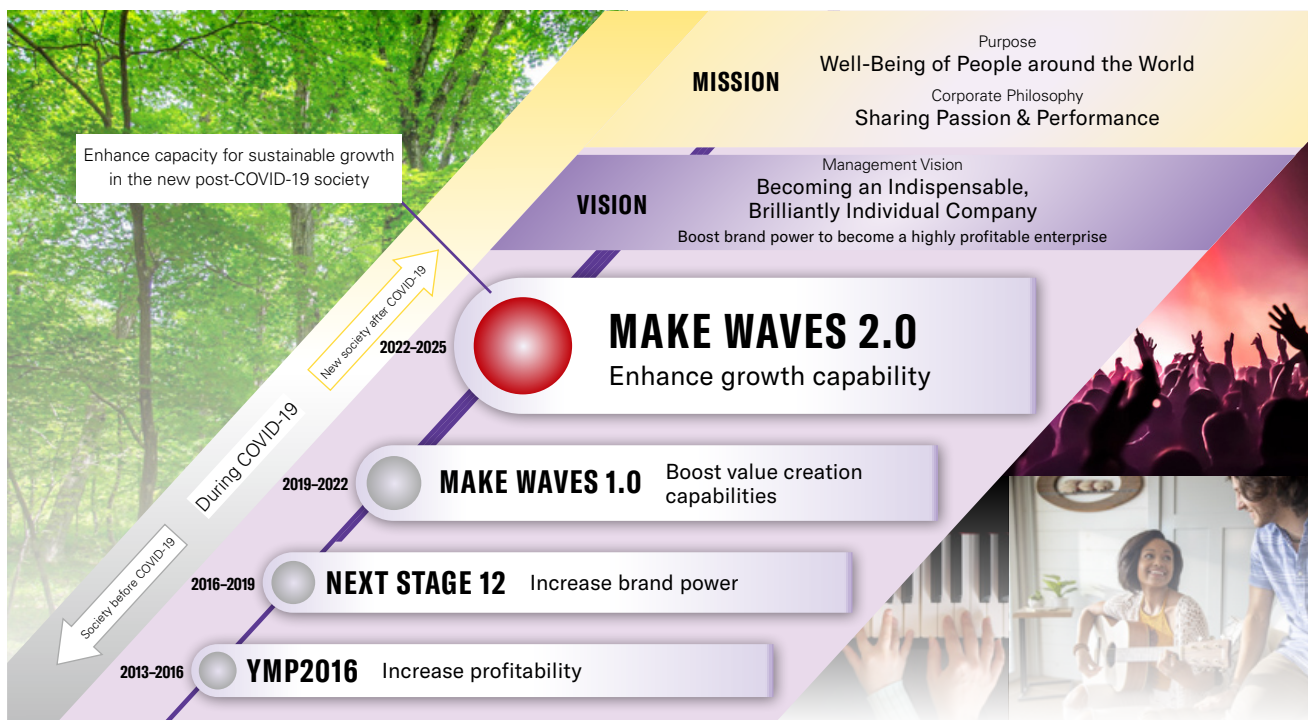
MISSION

Purpose
Well-Being of People around the World

Corporate Philosophy
Sharing Passion & Performance

Enhance capacity for sustainable growth in the new post-COVID-19 society

VISION

Management Vision
Becoming an Indispensable, Brilliantly Individual Company
Boost brand power to become a highly profitable enterprise

New society after COVID-19

2022–2025 MAKE WAVES 2.0
Enhance growth capability

During COVID-19

2019–2022 MAKE WAVES 1.0 Boost value creation capabilities

Society before COVID-19

2016–2019 NEXT STAGE 12 Increase brand power

2013–2016 YMP2016 Increase profitability